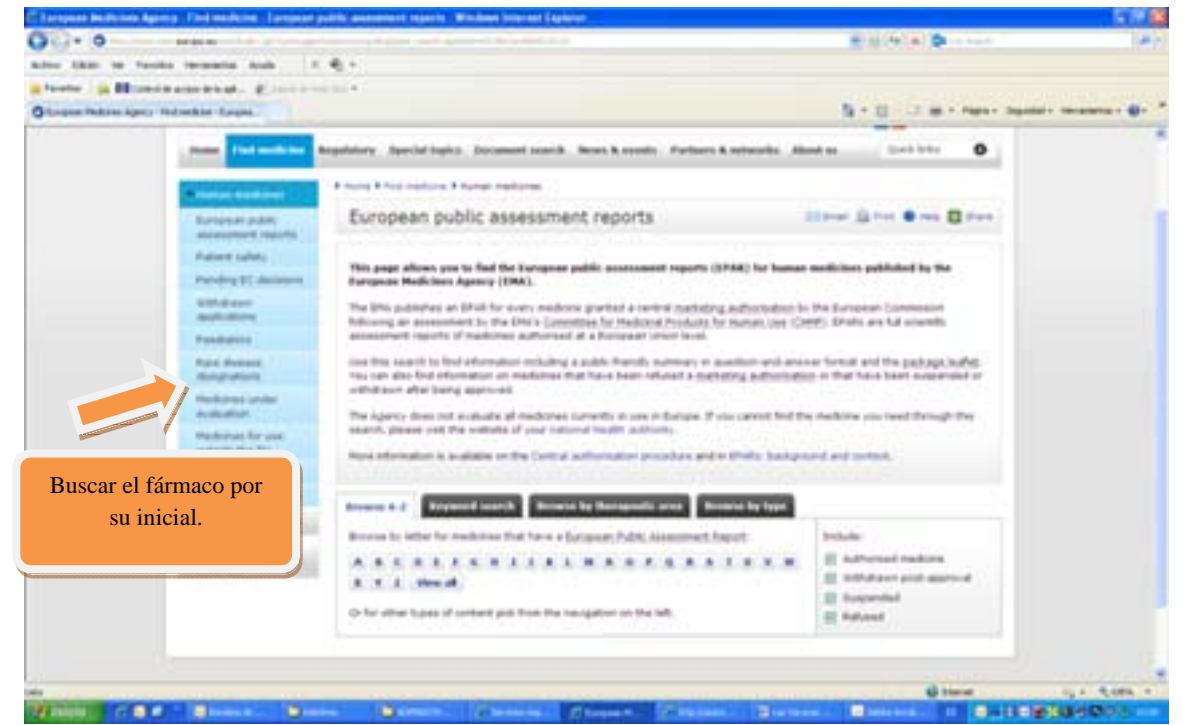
European Medicines Agency - Find medicine - European public assessment reports - Windows Internet Explorer

Archivo Edición Ver Favoritos Herramientas Ayuda

Favoritos

European Medicines Agency - Find medicine - Europea...

Página Seguridad Herramientas

Home | Find medicine | Regulatory | Special topics | Document search | News & events | Partners & networks | About us

Quick links

Human medicines
European public assessment reports
Patient safety
Pending EC decisions
Withdrawn applications
Paediatrics
Rare disease designations
Medicines under evaluation
Medicines for use outside the EU

Home > Find medicine > Human medicines

European public assessment reports

Email Print Help Share

This page allows you to find the European public assessment reports (EPAR) for human medicines published by the European Medicines Agency (EMA).

The EMA publishes an EPAR for every medicine granted a central marketing authorisation by the European Commission following an assessment by the EMA's Committee for Medicinal Products for Human Use (CHMP). EPARs are full scientific assessment reports of medicines authorised at a European Union level.

Use this search to find information including a public-friendly summary in question-and-answer format and the package leaflet. You can also find information on medicines that have been refused a marketing authorisation or that have been suspended or withdrawn after being approved.

The Agency does not evaluate all medicines currently in use in Europe. If you cannot find the medicine you need through this search, please visit the website of your national health authority.

More information is available on the Central authorisation procedure and in EPARs: background and context.

Buscar el fármaco por su inicial.

Browse A-Z | Keyword search | Browse by therapeutic area | Browse by type

Browse by letter for medicines that have a European Public Assessment Report:

A B C D E F G H I J K L M N O P Q R S T U V W X Y Z View all

Or for other types of content pick from the navigation on the left.

Include:
Authorised medicine
Withdrawn post-approval
Suspended
Refused

Listo

Internet

Inicio